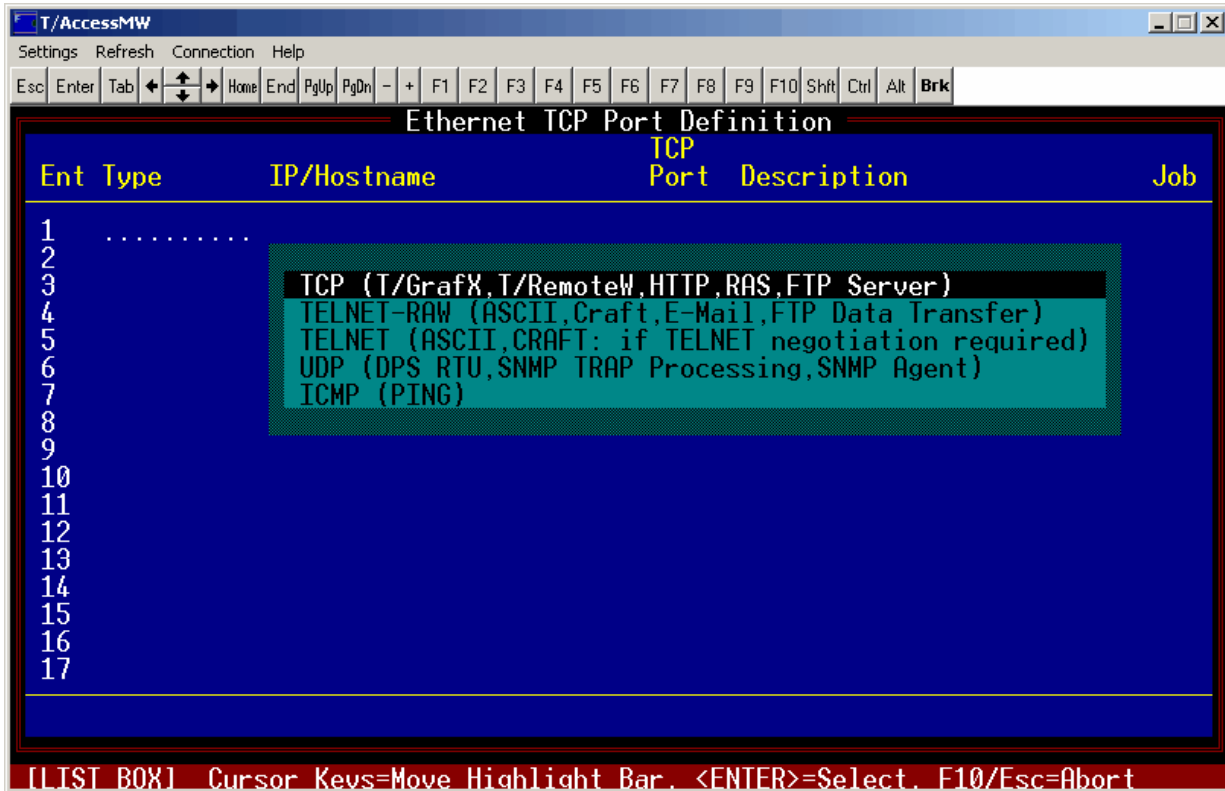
T/AccessMW

Settings Refresh Connection Help

Esc Enter Tab ← ↕ → Home End PgUp PgDn - + F1 F2 F3 F4 F5 F6 F7 F8 F9 F10 Shft Ctrl Alt Brk

Ethernet TCP Port Definition

| Ent | Type | IP/Hostname | TCP Port | Description | Job |
|---|---|---|---|---|---|
| 1 | .......... | | | | |
| 2 | | | | | |
| 3 | | | | | |
| 4 | | | | | |
| 5 | | | | | |
| 6 | | | | | |
| 7 | | | | | |
| 8 | | | | | |
| 9 | | | | | |
| 10 | | | | | |
| 11 | | | | | |
| 12 | | | | | |
| 13 | | | | | |
| 14 | | | | | |
| 15 | | | | | |
| 16 | | | | | |
| 17 | | | | | |

TCP (T/GrafX,T/RemoteW,HTTP,RAS,FTP Server)
TELNET-RAW (ASCII,Craft,E-Mail,FTP Data Transfer)
TELNET (ASCII,CRAFT: if TELNET negotiation required)
UDP (DPS RTU,SNMP TRAP Processing,SNMP Agent)
ICMP (PING)

[LIST BOX] Cursor Keys=Move Highlight Bar. <ENTER>=Select. F10/Esc=Abort